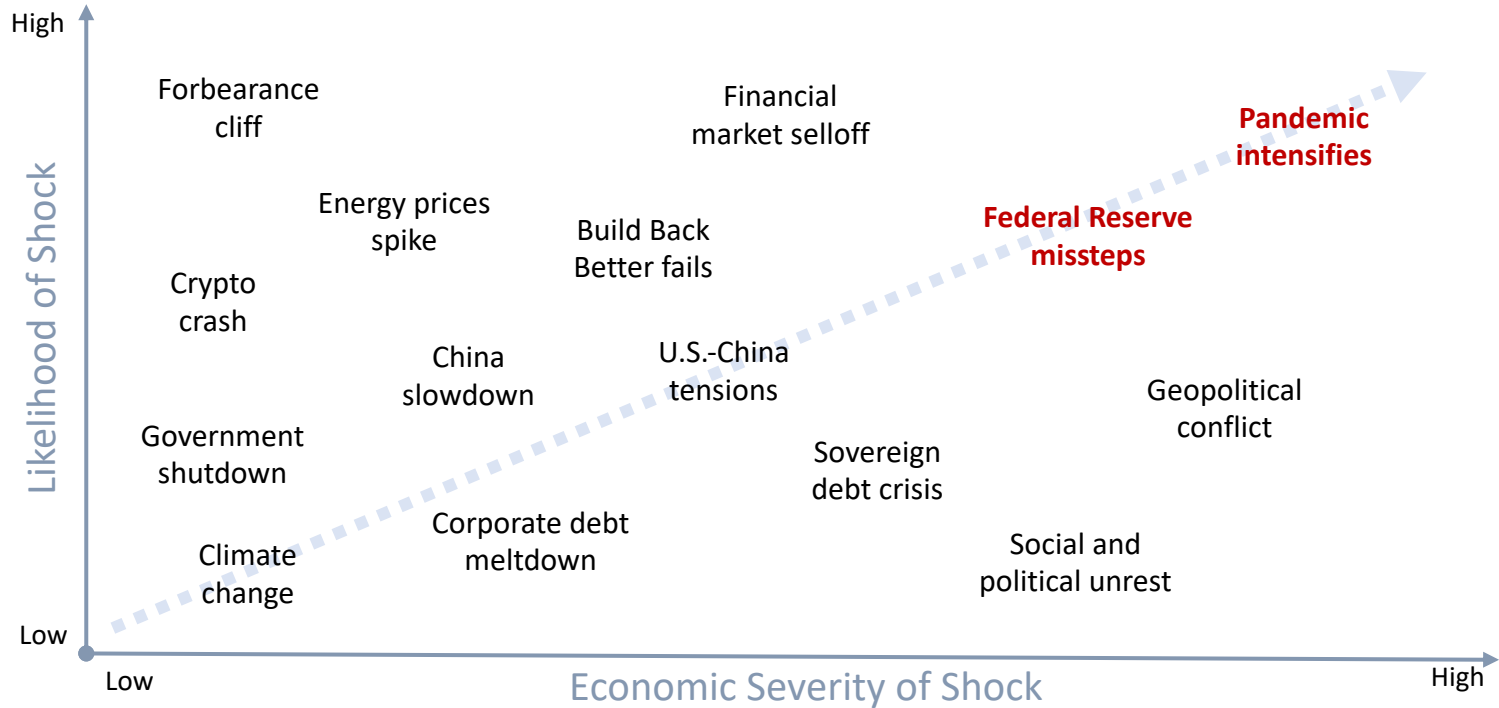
High

Likelihood of Shock

Low

Forbearance cliff

Financial market selloff

Pandemic intensifies

Energy prices spike

Build Back Better fails

Federal Reserve missteps

Crypto crash

China slowdown

U.S.-China tensions

Geopolitical conflict

Government shutdown

Sovereign debt crisis

Corporate debt meltdown

Climate change

Social and political unrest

Low

Economic Severity of Shock

High